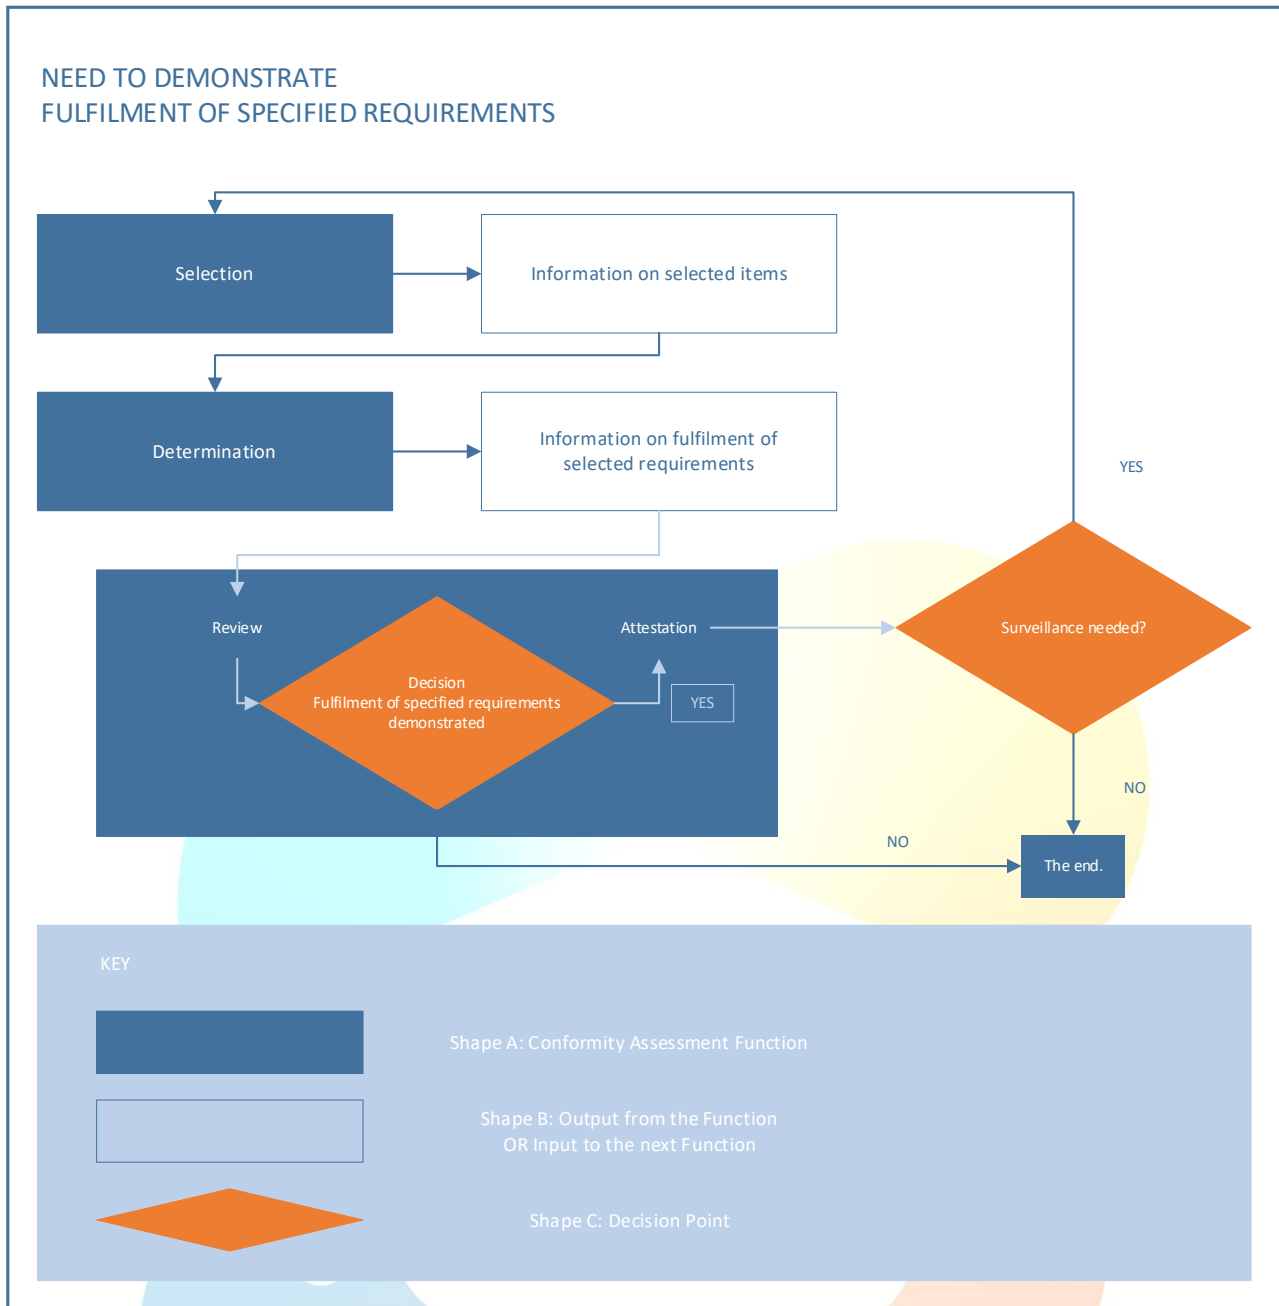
NEED TO DEMONSTRATE
FULFILMENT OF SPECIFIED REQUIREMENTS

Selection

Information on selected items

Determination

Information on fulfilment of selected requirements

YES

Review

Decision
Fulfilment of specified requirements demonstrated

Attestation

YES

Surveillance needed?

NO

NO

The end.

KEY

Shape A: Conformity Assessment Function

Shape B: Output from the Function
OR Input to the next Function

Shape C: Decision Point